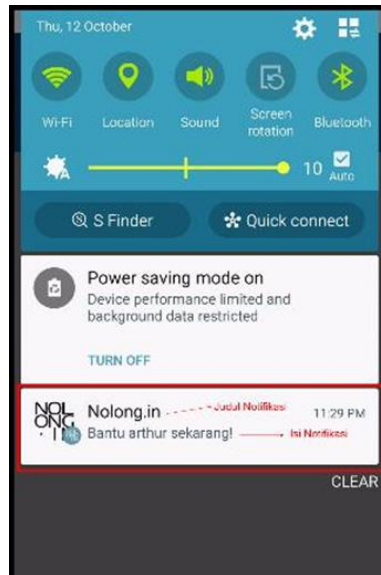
Thu, 12 October

Wi-Fi
Location
Sound
Screen rotation
Bluetooth

10
Auto

S Finder
Quick connect

Power saving mode on
Device performance limited and background data restricted

TURN OFF

NOL ONG .IN

Nolong.in
Judul Notifikasi
11:29 PM
Bantu arthur sekarang!
Isi Notifikasi

CLEAR